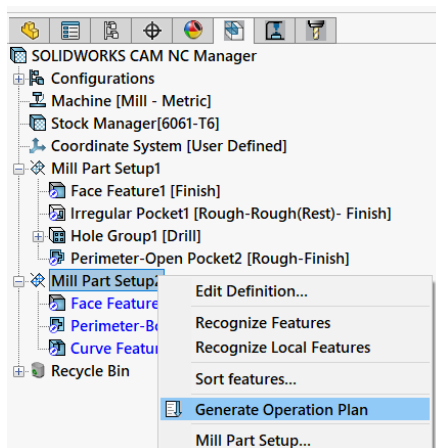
SOLIDWORKS CAM NC Manager
Configurations
Machine [Mill - Metric]
Stock Manager[6061-T6]
Coordinate System [User Defined]
Mill Part Setup1
Face Feature1 [Finish]
Irregular Pocket1 [Rough-Rough(Rest)- Finish]
Hole Group1 [Drill]
Perimeter-Open Pocket2 [Rough-Finish]
Mill Part Setup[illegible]
Face Feature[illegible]
Perimeter-B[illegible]
Curve Featu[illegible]
Recycle Bin

Edit Definition...
Recognize Features
Recognize Local Features
Sort features...
Generate Operation Plan
Mill Part Setup...